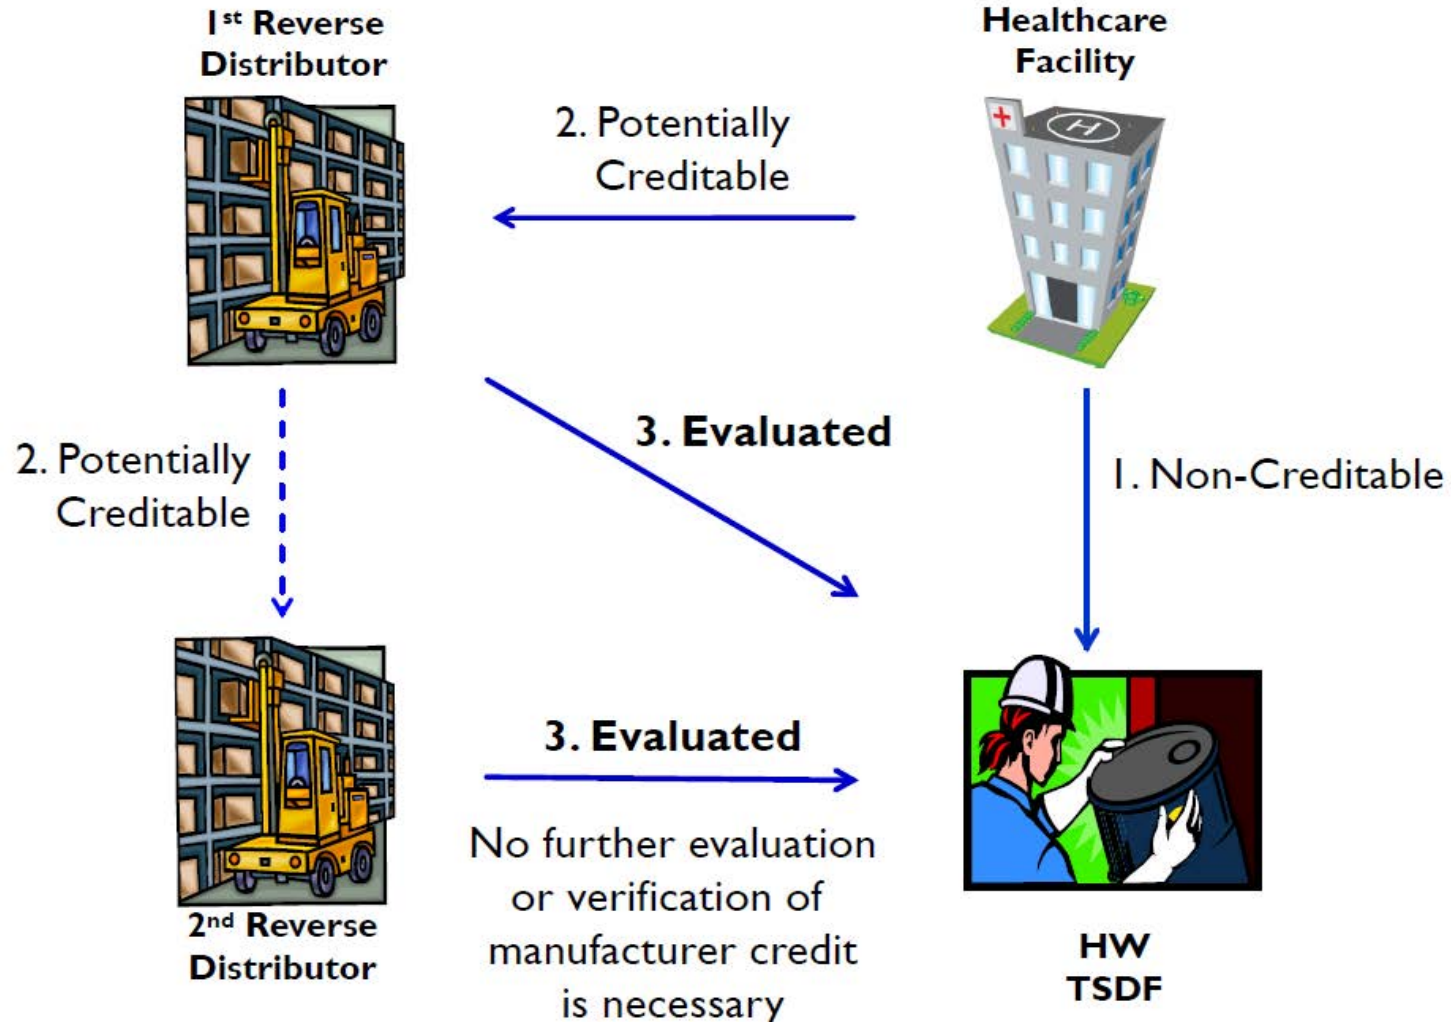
1$^{st}$ Reverse Distributor

Healthcare Facility

2. Potentially Creditable

3. Evaluated

2. Potentially Creditable

1. Non-Creditable

3. Evaluated

No further evaluation or verification of manufacturer credit is necessary

2$^{nd}$ Reverse Distributor

HW TSDF